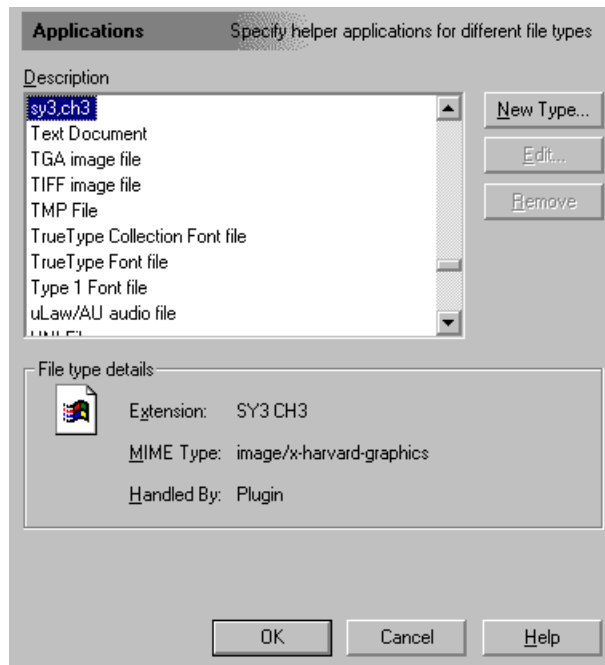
Applications Specify helper applications for different file types

Description

sy3,ch3
Text Document
TGA image file
TIFF image file
TMP File
TrueType Collection Font file
TrueType Font file
Type 1 Font file
uLaw/AU audio file
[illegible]

New Type...
Edit...
Remove

File type details

Extension: SY3 CH3

MIME Type: image/x-harvard-graphics

Handled By: Plugin

OK
Cancel
Help